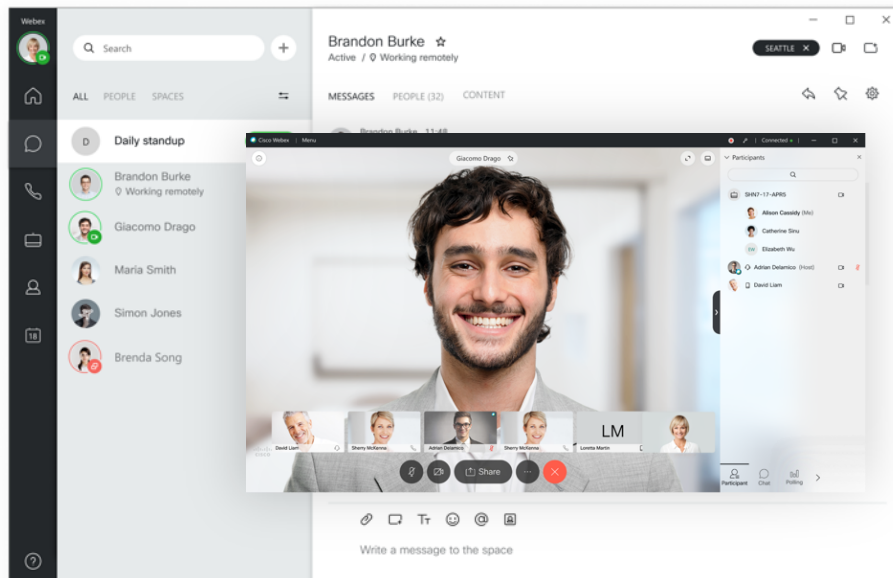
Webex

Search

ALL PEOPLE SPACES

Daily standup

Brandon Burke
Working remotely

Giacomo Drago

Maria Smith

Simon Jones

Brenda Song

Brandon Burke
Active / Working remotely

SEATTLE

MESSAGES PEOPLE (32) CONTENT

Brandon Burke 11:48

Cisco Webex Menu

Connected

Giacomo Drago

Participants

SHN7-17-APR5

Alison Cassidy (Me)

Catherine Sinu

Elizabeth Wu

Adrian Delamico (Host)

David Liam

David Liam

Sherry McKenna

Adrian Delamico

Sherry McKenna

LM

Loretta Martin

Share

Participant Chat Polling

Write a message to the space